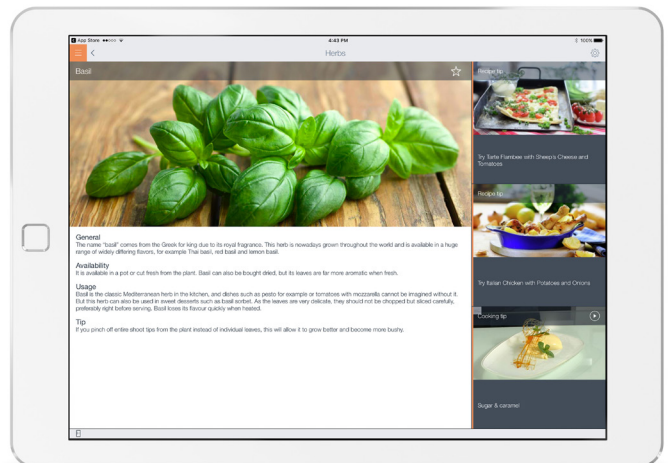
App Store ••○○○ 4:43 PM 100%

Herbs

Basil

General
The name "basil" comes from the Greek for king due to its royal fragrance. This herb is nowadays grown throughout the world and is available in a huge range of widely differing flavors, for example Thai basil, red basil and lemon basil.

Availability
It is available in a pot or cut fresh from the plant. Basil can also be bought dried, but its leaves are far more aromatic when fresh.

Usage
Basil is the classic Mediterranean herb in the kitchen, and dishes such as pesto for example or tomatoes with mozzarella cannot be imagined without it. But this herb can also be used in sweet desserts such as basil sorbet. As the leaves are very delicate, they should not be chopped but sliced carefully, preferably right before serving. Basil loses its flavour quickly when heated.

Tip
If you pinch off entire shoot tips from the plant instead of individual leaves, this will allow it to grow better and become more bushy.

Recipe tip
Try Tarte Flambee with Sheep's Cheese and Tomatoes

Recipe tip
Try Italian Chicken with Potatoes and Onions

Cooking tip
Sugar & caramel